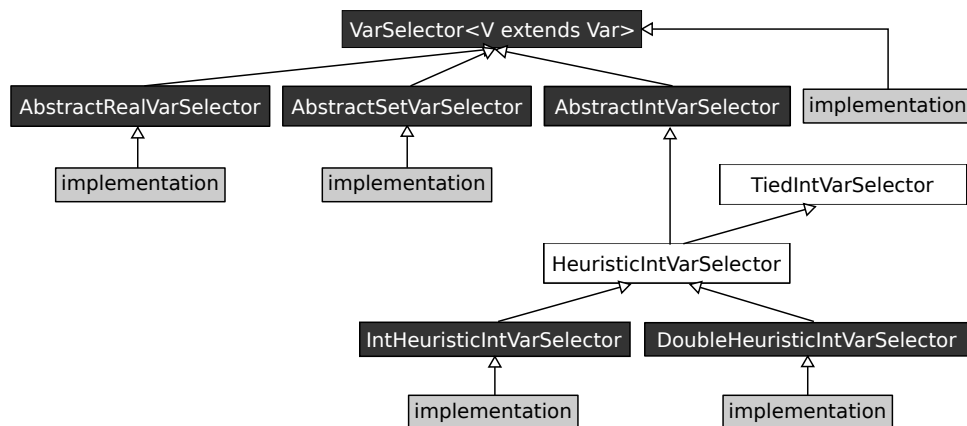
VarSelector<V extends Var>

AbstractRealVarSelector

AbstractSetVarSelector

AbstractIntVarSelector

implementation

implementation

implementation

TiedIntVarSelector

HeuristicIntVarSelector

IntHeuristicIntVarSelector

DoubleHeuristicIntVarSelector

implementation

implementation